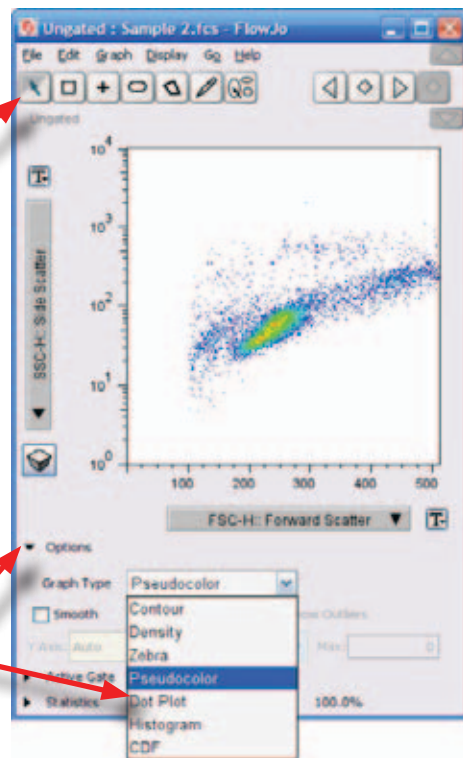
Ungated : Sample 2.fcs - FlowJo

File Edit Graph Display Go Help

Ungated

T

SSC-H: Side Scatter

$10^4$
$10^3$
$10^2$
$10^1$
$10^0$

100 200 300 400 500

FSC-H: Forward Scatter

T

Options

Graph Type Pseudocolor

Smooth

Contour
Density
Zebra
Pseudocolor
Dot Plot
Histogram
CDF

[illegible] Outliers

Y Axis: Auto

Max: 0

Active Gate

Statistics

100.0%